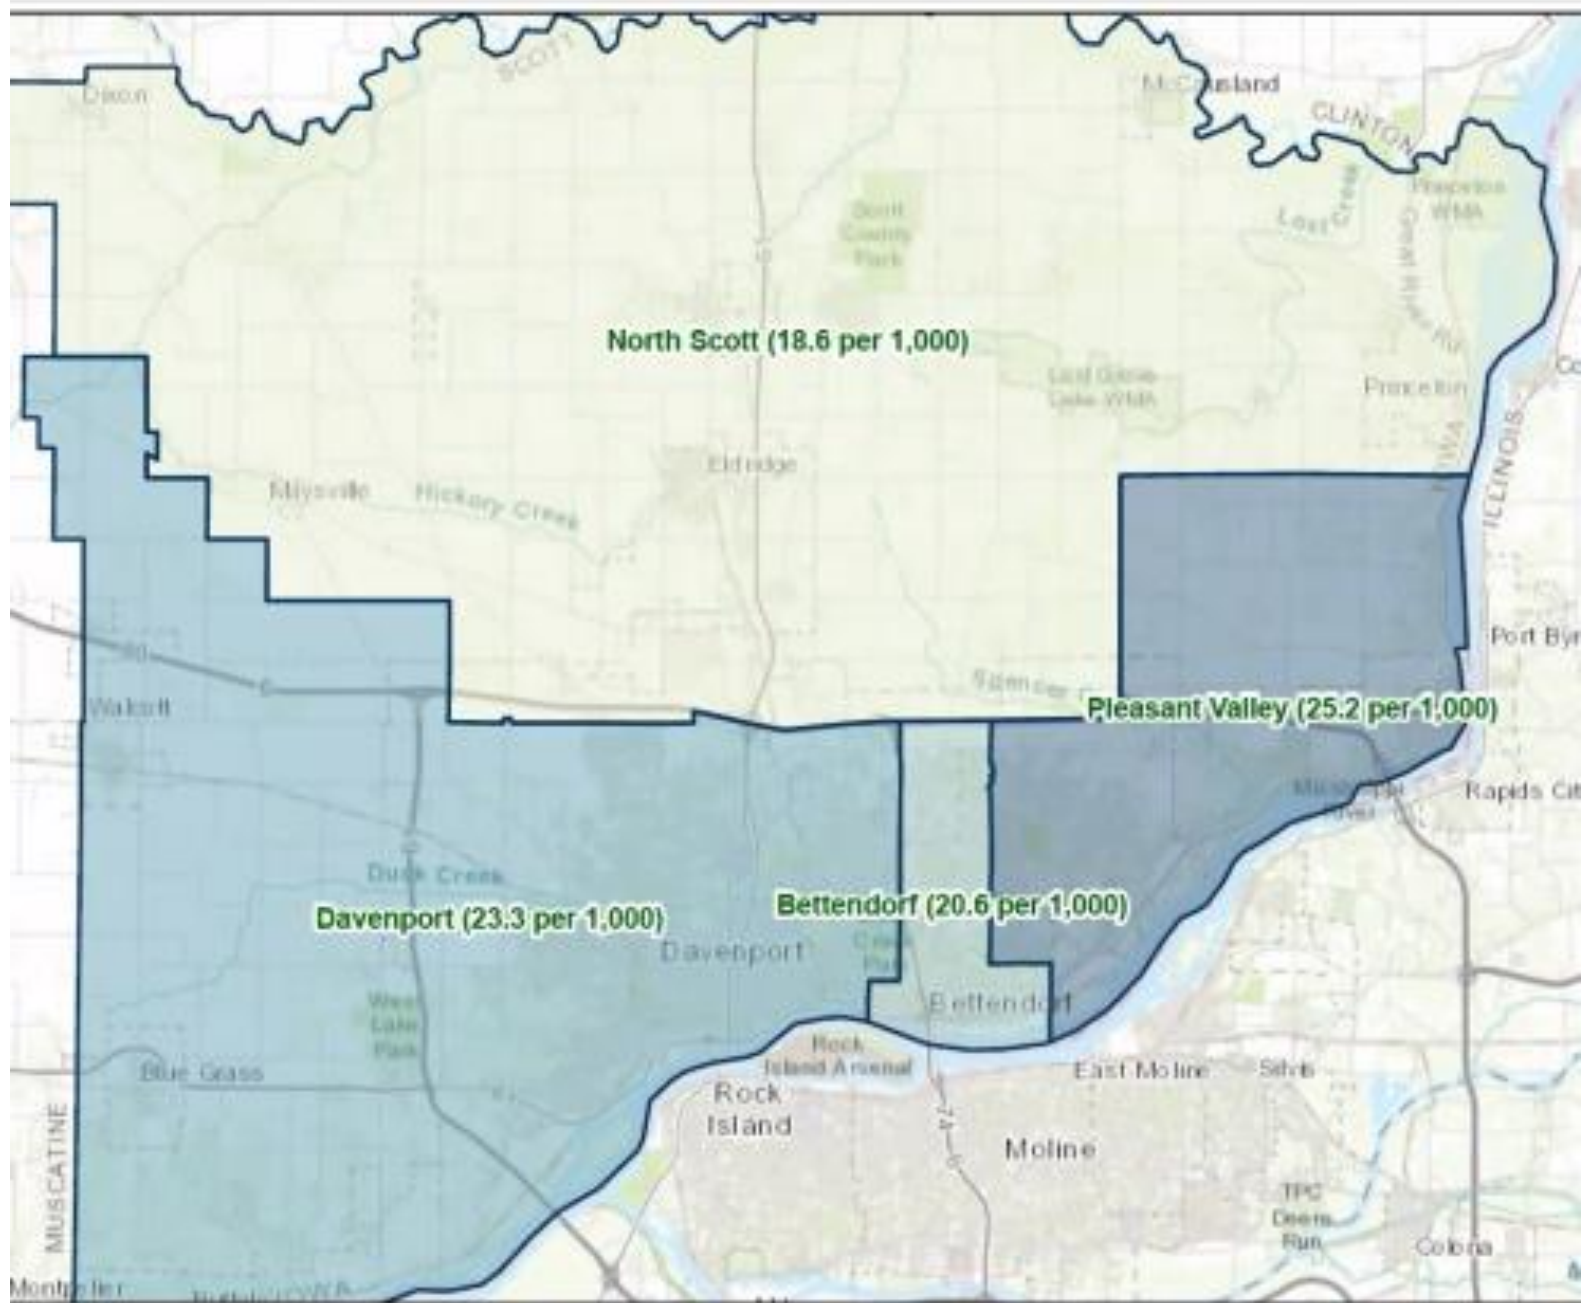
Dixon

SCOTT

McCausland

CLINTON

Scott County Park

Lost Creek

Princeton WMA

North Scott (18.6 per 1,000)

Lost Grove Lake WMA

Princeton

ILLINOIS

Maysville

Hickory Creek

Eldridge

Port Byr

Walcott

Pleasant Valley (25.2 per 1,000)

Mississippi River

Rapids Cit

Duck Creek

Davenport (23.3 per 1,000)

Bettendorf (20.6 per 1,000)

Davenport

West Lake Park

Bettendorf

Rock Island Arsenal

Blue Grass

Rock Island

East Moline

Silvis

Moline

TPC Deere Run

MUSCATINE

Colona

Montpelier